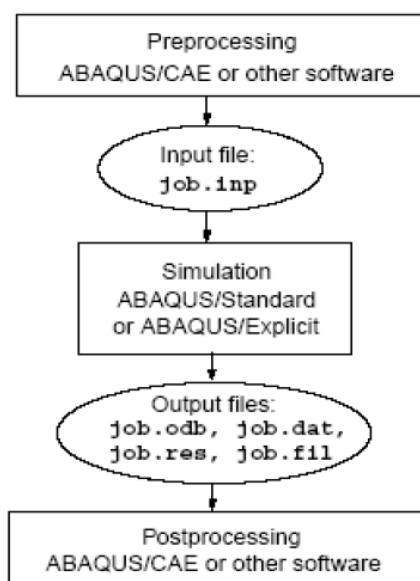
Preprocessing
ABAQUS/CAE or other software

Input file:
job.inp

Simulation
ABAQUS/Standard
or ABAQUS/Explicit

Output files:
job.odb, job.dat,
job.res, job.fil

Postprocessing
ABAQUS/CAE or other software